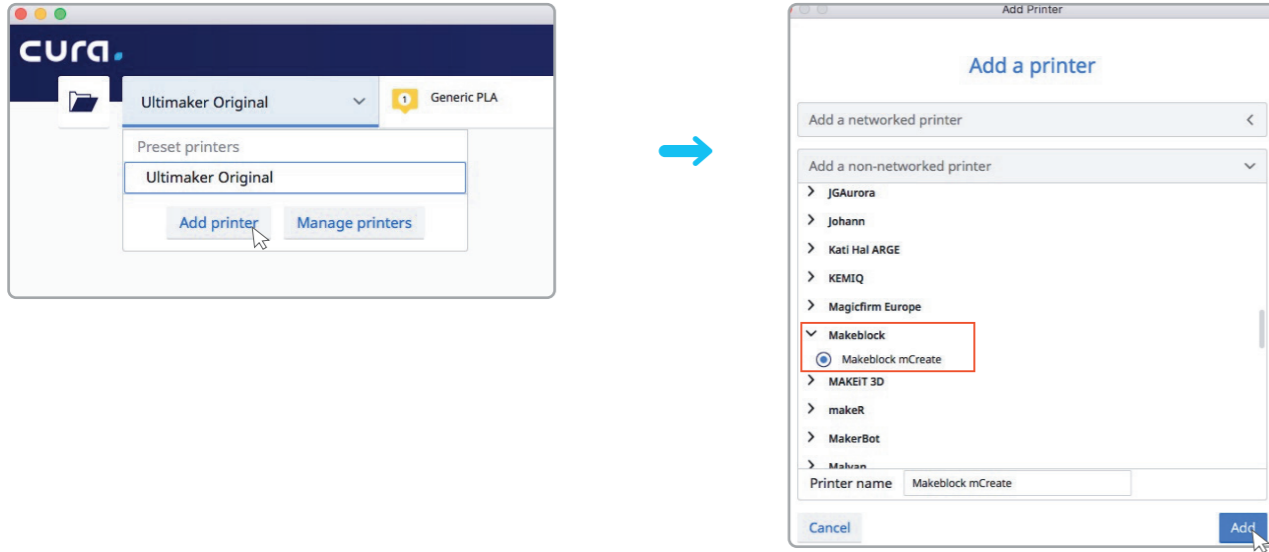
cura.

Ultimaker Original

1 Generic PLA

Preset printers

Ultimaker Original

Add printer

Manage printers

Add Printer

Add a printer

Add a networked printer

Add a non-networked printer

JGAurora

Johann

Kati Hal ARGE

KEMIQ

Magicfirm Europe

Makeblock

Makeblock mCreate

MAKEiT 3D

makeR

MakerBot

Malyan

Printer name

Makeblock mCreate

Cancel

Add